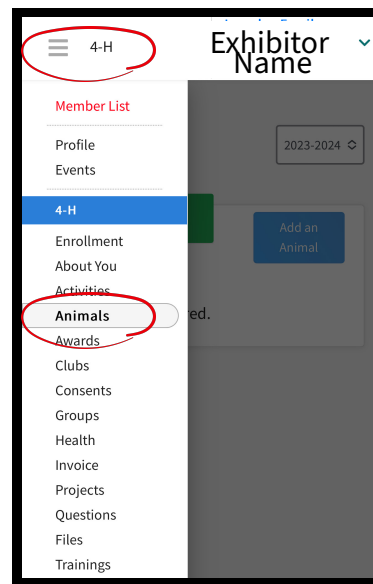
4-H

Exhibitor Name

Member List

Profile

Events

4-H

Enrollment

About You

Activities

Animals

Awards

Clubs

Consents

Groups

Health

Invoice

Projects

Questions

Files

Trainings

2023-2024

Add an Animal

red.